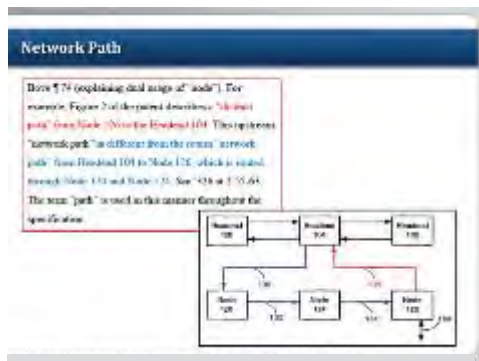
Network Path

Ibid ¶ 74 (explaining dual usage of "node"). For example, Figure 2 of the patent describes a "distinct path" from Node 120 to the Headend 104. This represents "network path" as different from the return "network path" from Headend 104 to Node 128, which is routed through Node 124 and Node 132. See '458 at 5:35-65. The term "path" is used in this manner throughout the specification.

Headend 108

Headend 104

Headend 112

Node 120

Node 124

Node 128

130

132

134

136

138